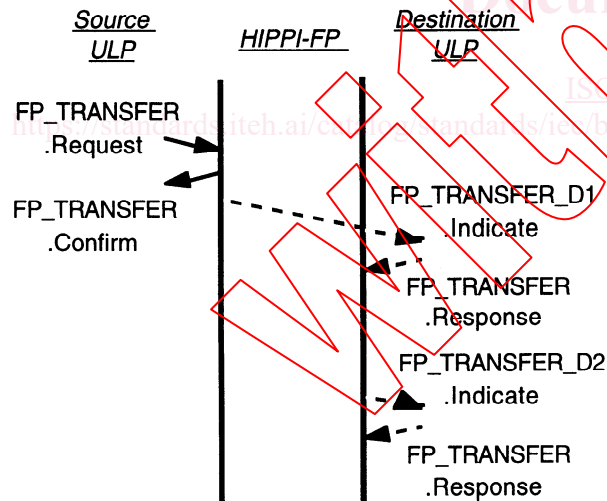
Source ULP

HIPPI-FP

Destination ULP

FP_TRANSFER .Request

FP_TRANSFER .Confirm

FP_TRANSFER_D1 .Indicate

FP_TRANSFER .Response

FP_TRANSFER_D2 .Indicate

FP_TRANSFER .Response

https://standards.iteh.ai/catalog/standards/iec/b

ISO